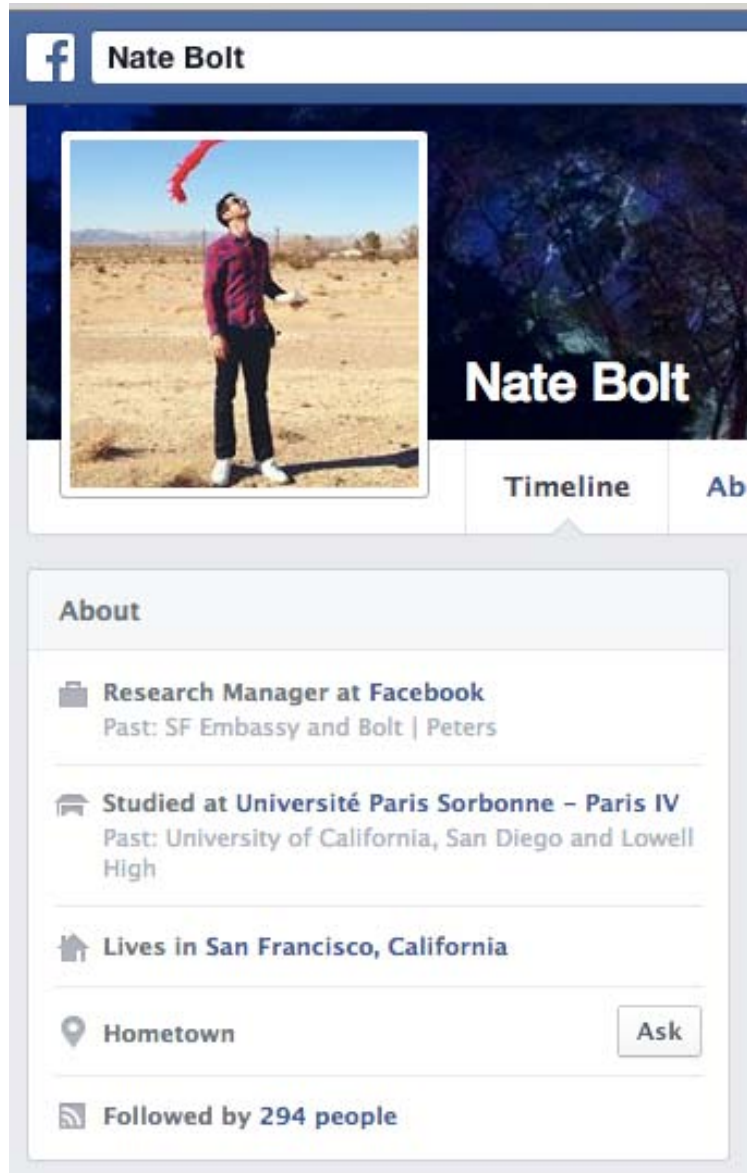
f Nate Bolt

Nate Bolt

Timeline Ab

About

Research Manager at Facebook
Past: SF Embassy and Bolt | Peters

Studied at Université Paris Sorbonne - Paris IV
Past: University of California, San Diego and Lowell High

Lives in San Francisco, California

Hometown Ask

Followed by 294 people